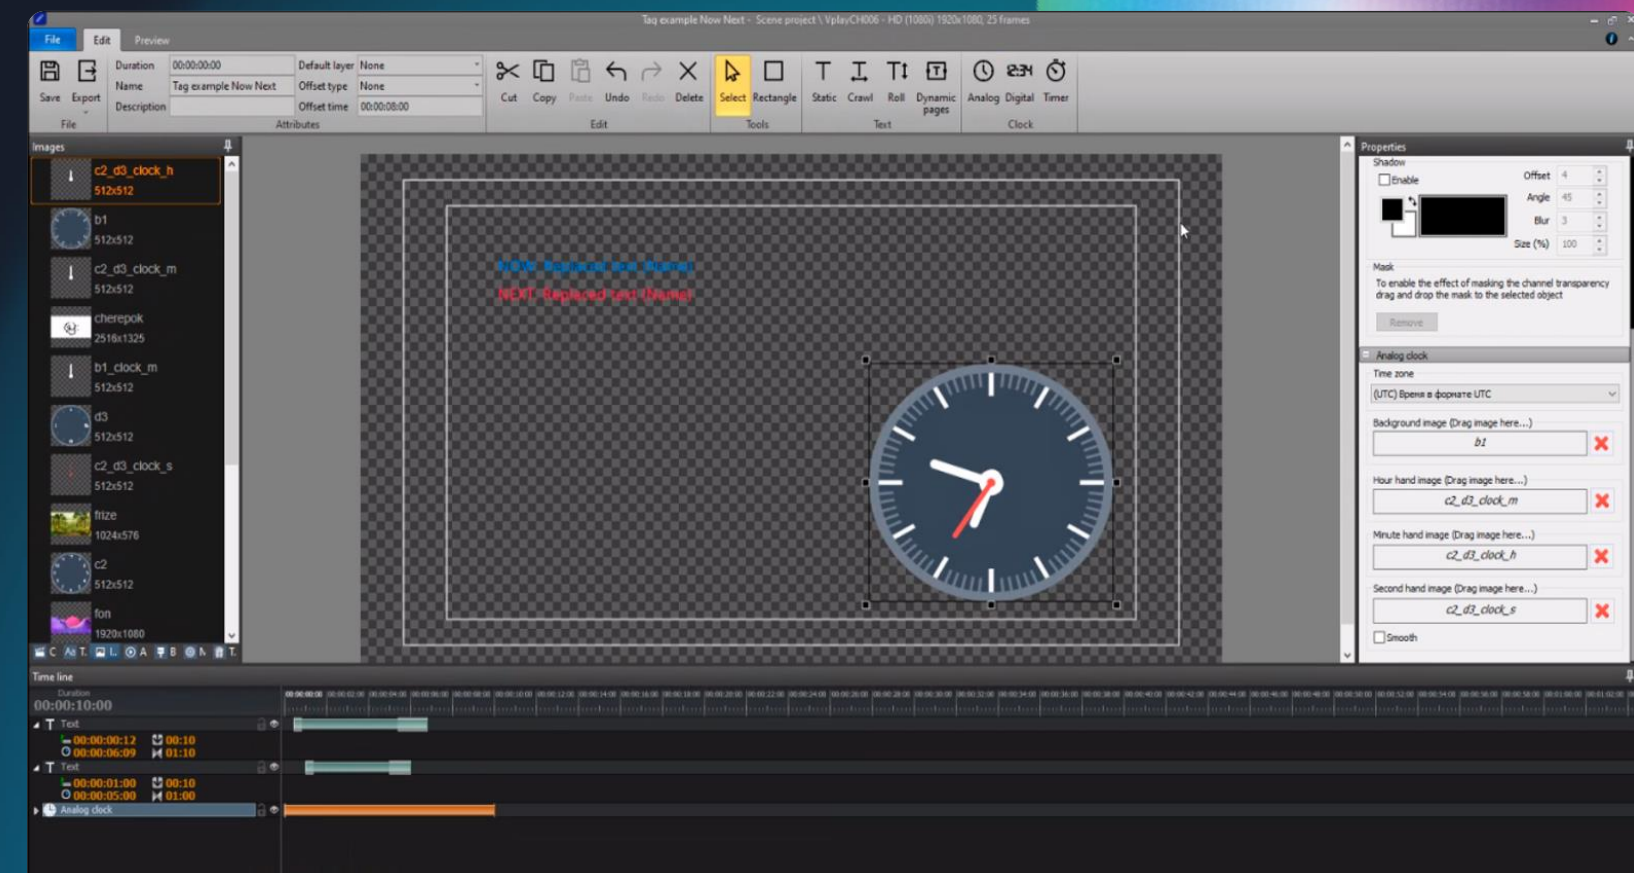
Tag example Now Next - Scene project \ VplayCH006 - HD (1080) 1920x1080, 25 frames

File Edit Preview

Save Export
File

Duration 00:00:00:00
Name Tag example Now Next
Description
Default layer None
Offset type None
Offset time 00:00:08:00
Attributes

Cut Copy Paste Undo Redo Delete
Edit

Select Rectangle
Tools

Static Crawl Roll Dynamic pages
Text

Analog Digital Timer
Clock

Images
c2_d3_clock_h 512x512
b1 512x512
c2_d3_clock_m 512x512
cherepok 2516x1325
b1_clock_m 512x512
d3 512x512
c2_d3_clock_s 512x512
frize 1024x576
c2 512x512
fon 1920x1080

NOW: Replaced text (Name)
NEXT: Replaced text (Name)

Properties
Shadow
Enable
Offset 4
Angle 45
Blur 3
Size (%) 100
Mask
To enable the effect of masking the channel transparency drag and drop the mask to the selected object
Remove
Analog clock
Time zone
(UTC) Время в формате UTC
Background image (Drag image here...)
b1
Hour hand image (Drag image here...)
c2_d3_clock_m
Minute hand image (Drag image here...)
c2_d3_clock_h
Second hand image (Drag image here...)
c2_d3_clock_s
Smooth

Time line
Duration
00:00:10:00
Text
00:00:00:12 00:10
00:00:06:09 01:10
Text
00:00:01:00 00:10
00:00:05:00 01:00
Analog clock